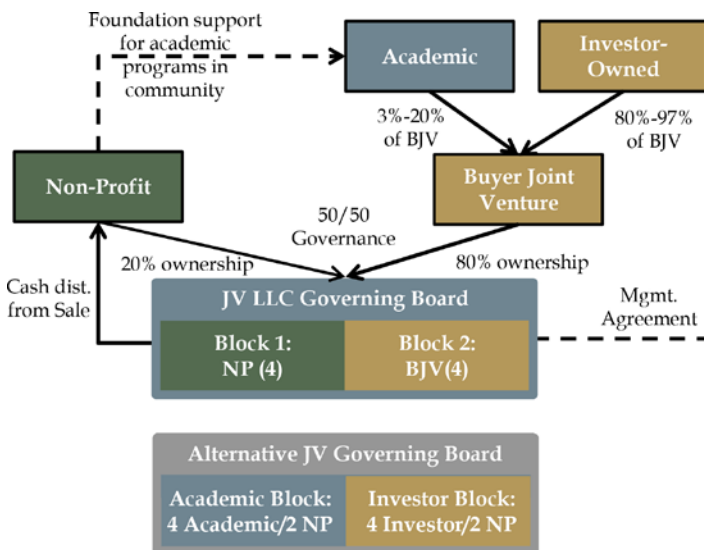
Foundation support for academic programs in community

Academic

Investor-Owned

3%-20% of BJV

80%-97% of BJV

Non-Profit

Buyer Joint Venture

50/50 Governance

20% ownership

80% ownership

Cash dist. from Sale

JV LLC Governing Board

Mgmt. Agreement

Block 1: NP (4)

Block 2: BJV(4)

Alternative JV Governing Board

Academic Block: 4 Academic/2 NP

Investor Block: 4 Investor/2 NP